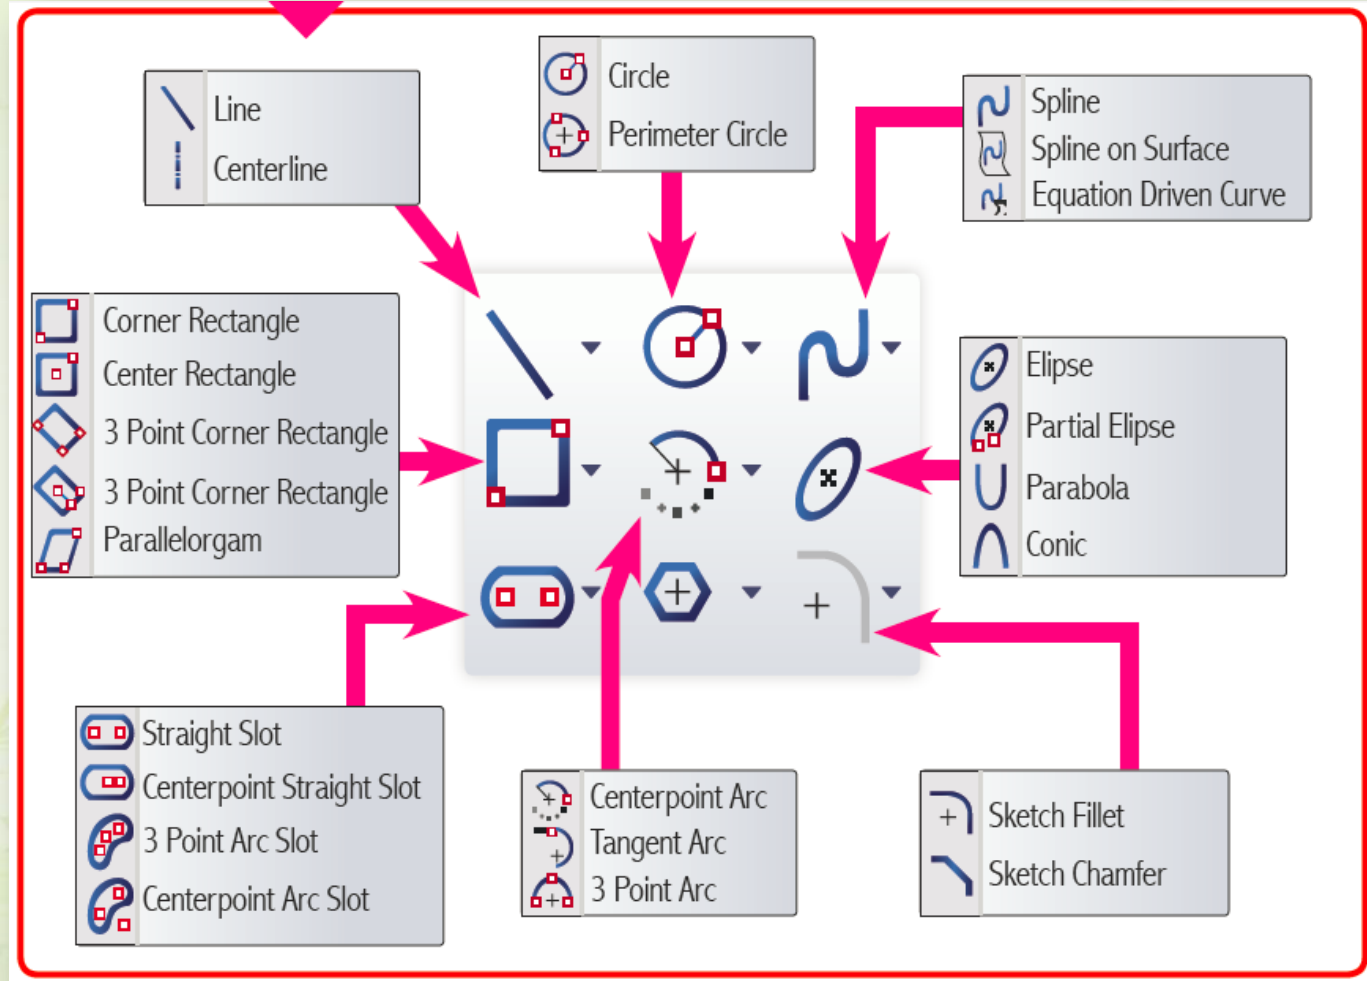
Line
Centerline

Circle
Perimeter Circle

Spline
Spline on Surface
Equation Driven Curve

Corner Rectangle
Center Rectangle
3 Point Corner Rectangle
3 Point Corner Rectangle
Parallelorgam

Elipse
Partial Elipse
Parabola
Conic

Straight Slot
Centerpoint Straight Slot
3 Point Arc Slot
Centerpoint Arc Slot

Centerpoint Arc
Tangent Arc
3 Point Arc

Sketch Fillet
Sketch Chamfer